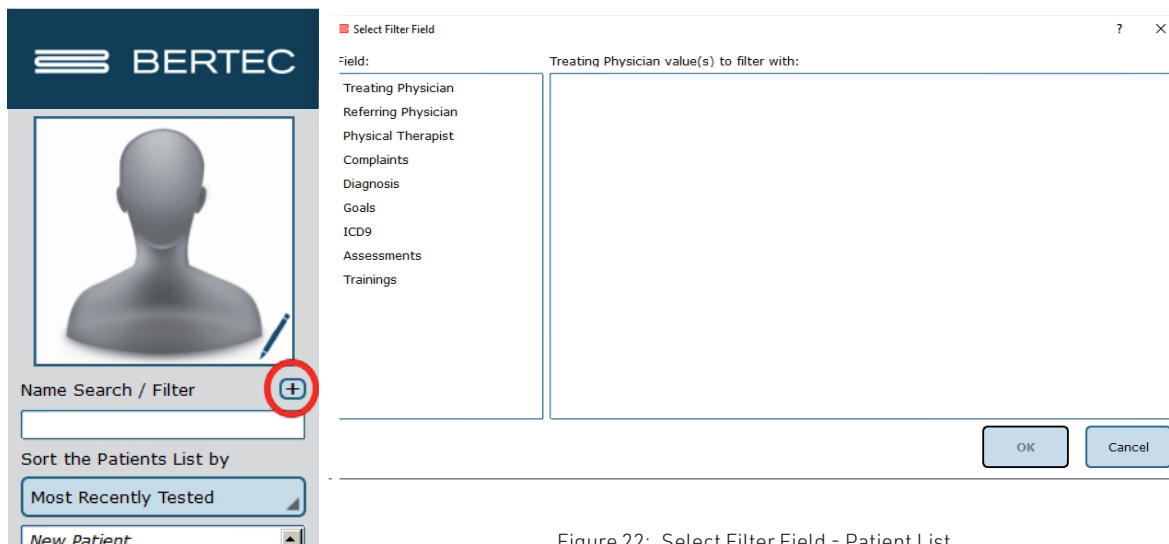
BERTEC

Name Search / Filter

Sort the Patients List by

Most Recently Tested

New Patient

Select Filter Field

?

×

Field:

Treating Physician

Referring Physician

Physical Therapist

Complaints

Diagnosis

Goals

ICD9

Assessments

Trainings

Treating Physician value(s) to filter with:

OK

Cancel

Figure 22: Select Filter Field - Patient List